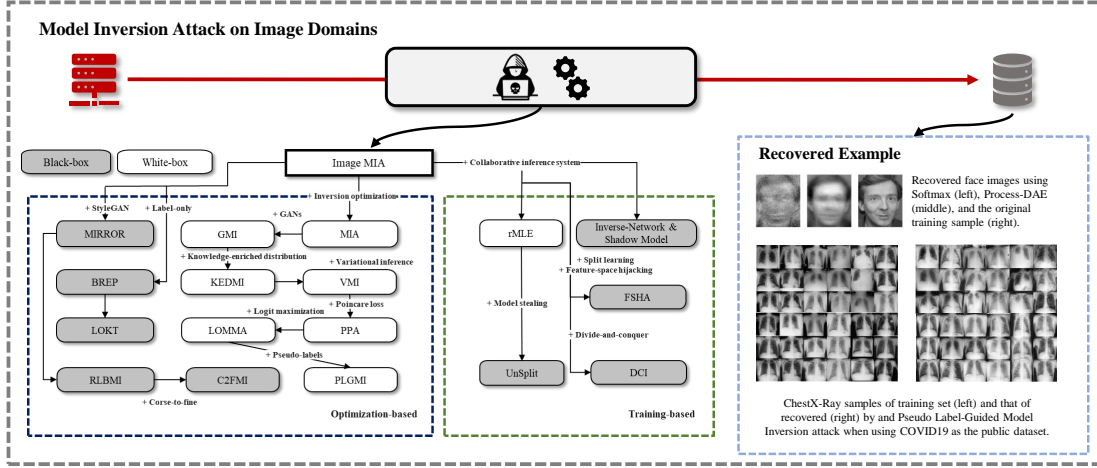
Model Inversion Attack on Image Domains

Black-box

White-box

Image MIA

+ Collaborative inference system

+ StyleGAN

+ Label-only

+ Inversion optimization

+ GANs

MIRROR

GMI

MIA

+ Knowledge-enriched distribution

+ Variational inference

BREP

KEDMI

VMI

+ Poincare loss

+ Logit maximization

LOKT

LOMMA

PPA

+ Pseudo-labels

RLBMI

C2FMI

PLGMI

+ Corse-to-fine

Optimization-based

rMLE

Inverse-Network & Shadow Model

+ Split learning

+ Feature-space hijacking

FSHA

+ Model stealing

+ Divide-and-conquer

UnSplit

DCI

Training-based

Recovered Example

Recovered face images using Softmax (left), Process-DAE (middle), and the original training sample (right).

ChestX-Ray samples of training set (left) and that of recovered (right) by and Pseudo Label-Guided Model Inversion attack when using COVID19 as the public dataset.